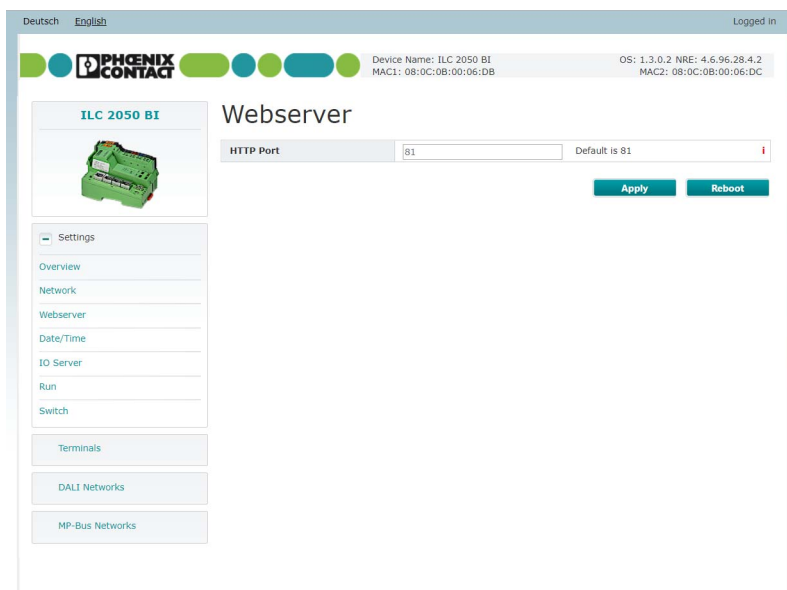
Deutsch English

Logged in

PHOENIX CONTACT

Device Name: ILC 2050 BI
MAC1: 08:0C:0B:00:06:DB

OS: 1.3.0.2 NRE: 4.6.96.28.4.2
MAC2: 08:0C:0B:00:06:DC

ILC 2050 BI

Webserver

| HTTP Port | 81 | Default is 81 | i |
|---|---|---|---|

Apply

Reboot

Settings

Overview

Network

Webserver

Date/Time

IO Server

Run

Switch

Terminals

DALI Networks

MP-Bus Networks